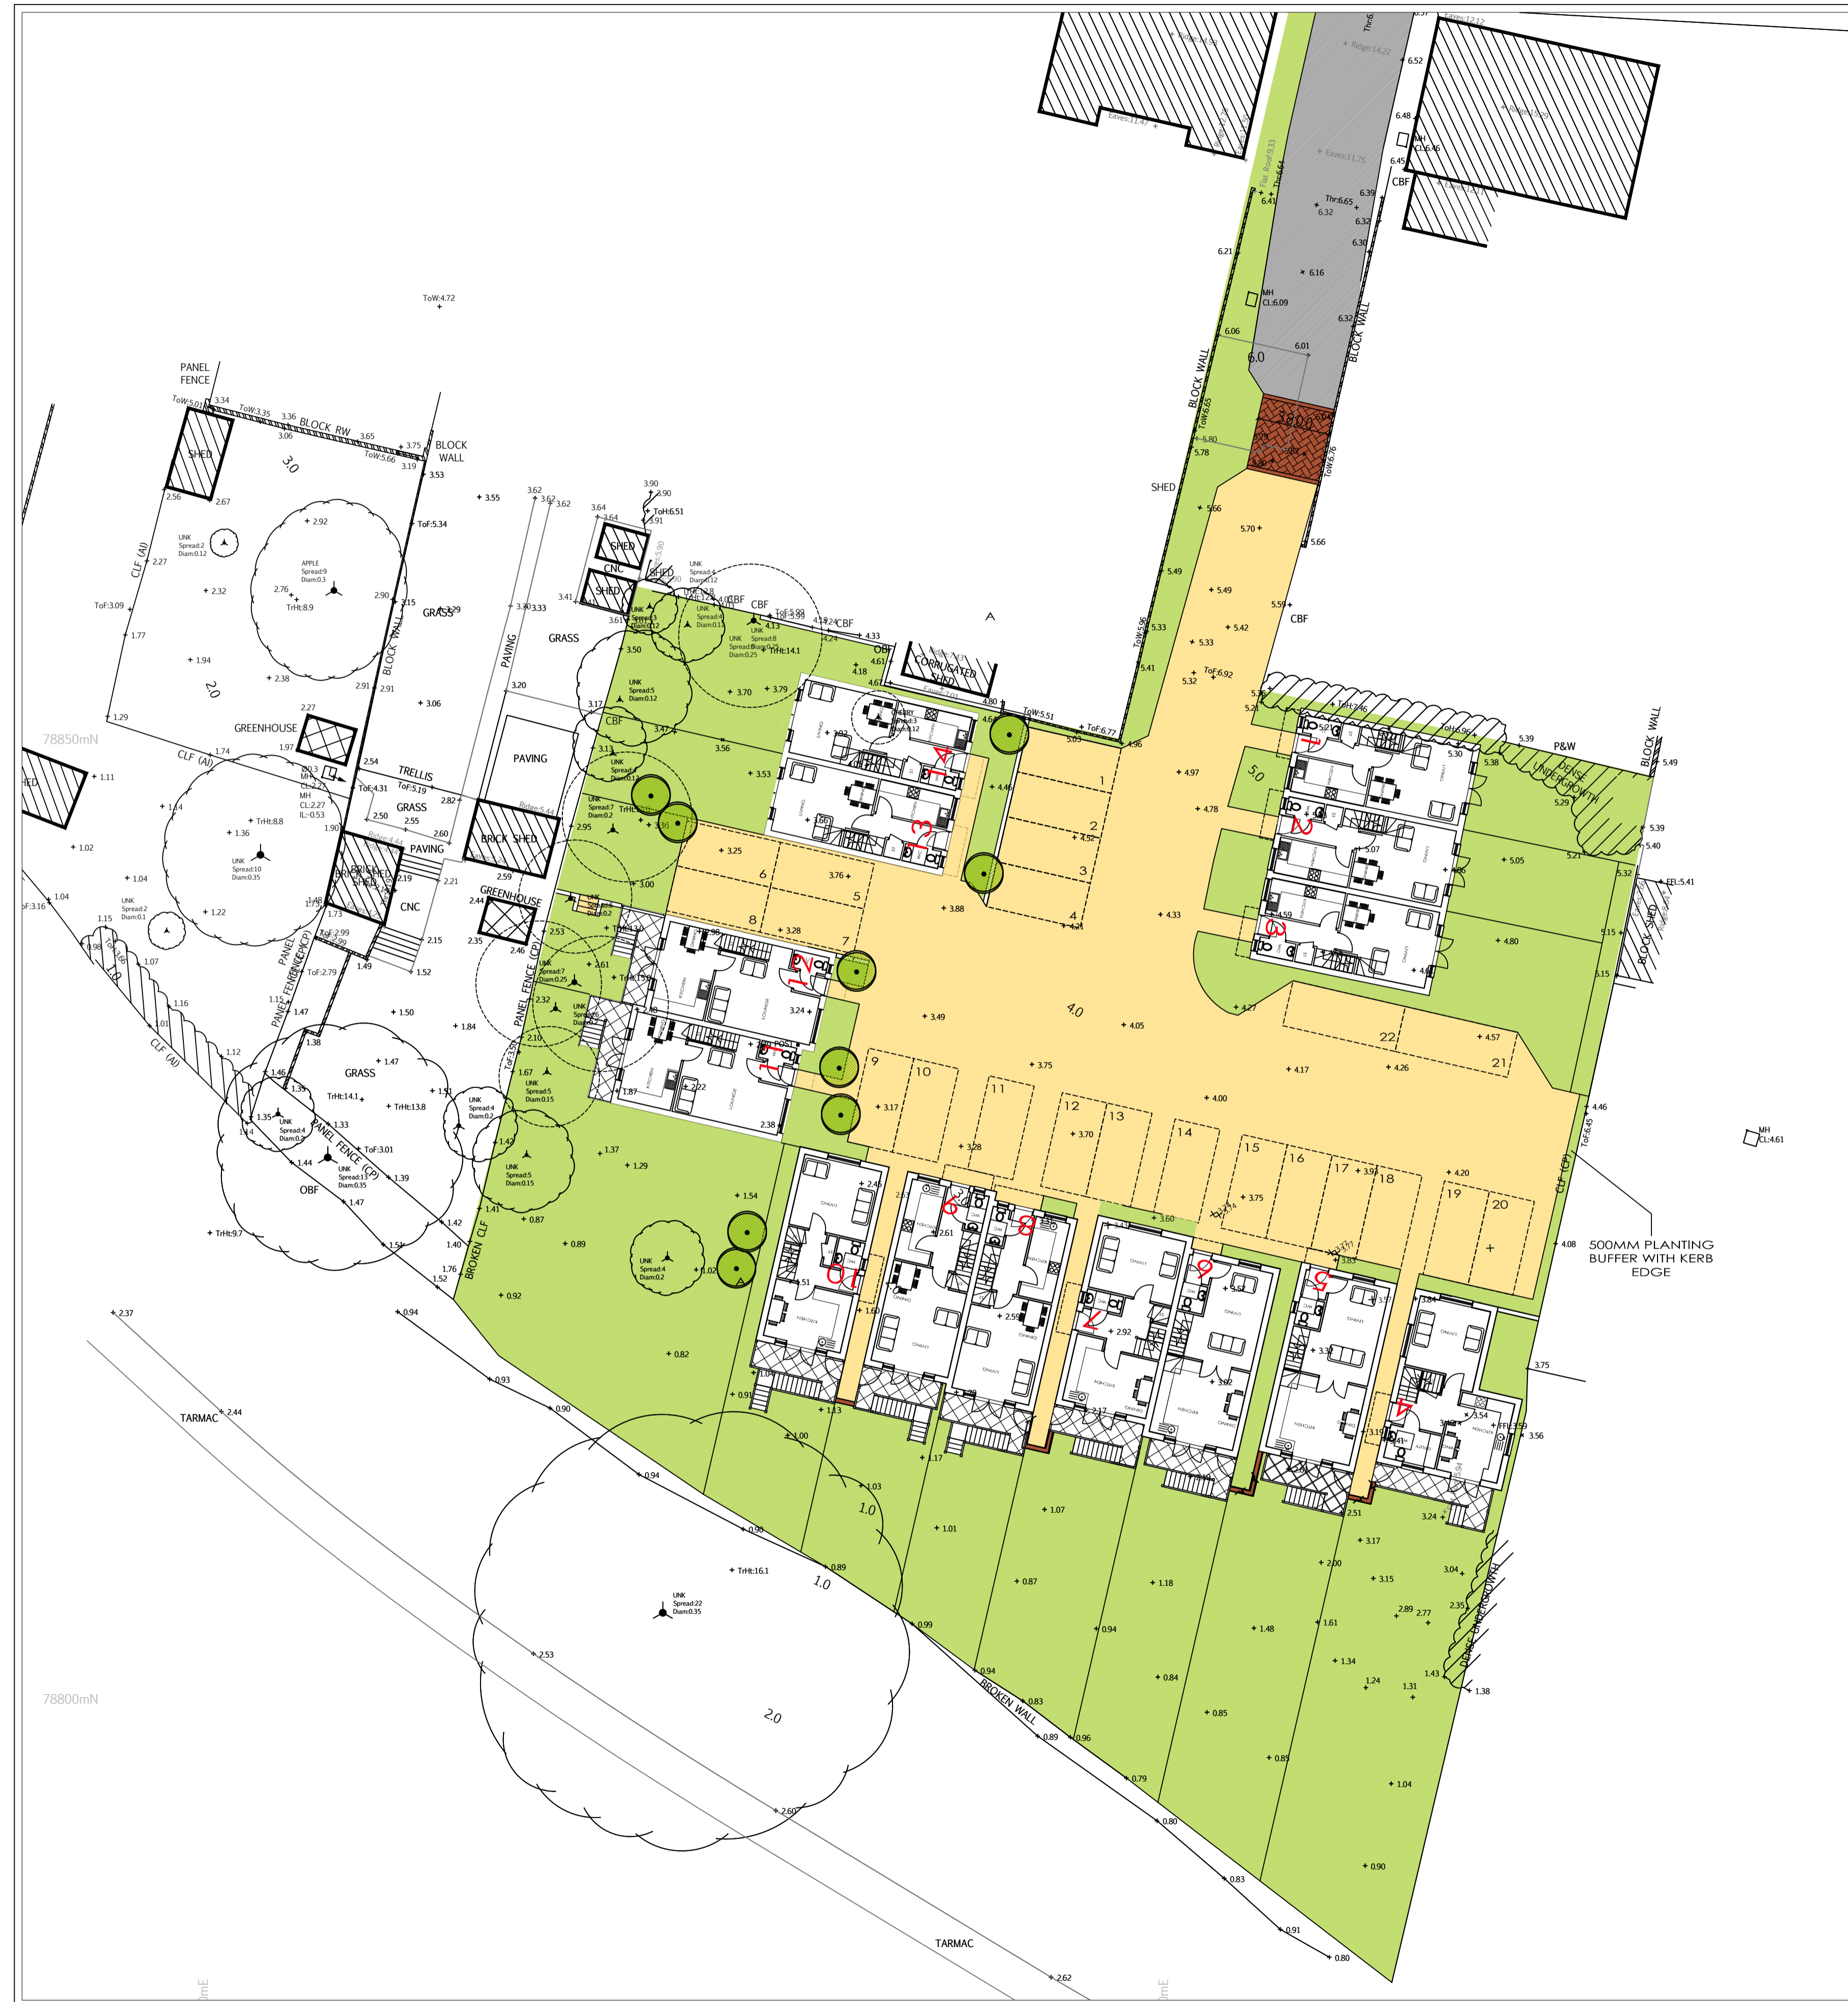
PANEL FENCE
BLOCK RW
BLOCK WALL
SHED
3.0
CLF (AI)
APPLE Spread:9 Diam:0.3
TrHt:8.9
GRASS
BLOCK WALL
2.0
GREENHOUSE
78850mN
CLF (AI)
TRELLIS
GRASS
PAVING
BRICK SHED
CNC
GREENHOUSE
PANEL FENCE (CP)
GRASS
PANEL FENCE (CP)
OBF
TrHt:14.1
TrHt:13.8
TrHt:9.7
BROKEN CLF
PAVING
GRASS
PAVING
SHED
CNC
SHED
SHED
CBF
CBF
CBF
OBF
CORRUGATED SHED
TrHt:14.1
ToW:4.72
BLOCK WALL
SHED
BLOCK WALL
6.0
5.0
4.0
P&W
DENSE UNDERGROWTH
BLOCK WALL
SHED
CBF
MH CL:6.09
MH CL:6.46
MH CL:4.61
CLF (CP)
500MM PLANTING BUFFER WITH KERB EDGE
1
2
3
4
5
6
7
8
9
10
11
12
13
14
15
16
17
18
19
20
21
22
1.0
1.0
2.0
UNK Spread:22 Diam:0.35
TrHt:16.1
BROKEN WALL
DENSE UNDERGROWTH
TARMAC
TARMAC
78800mN